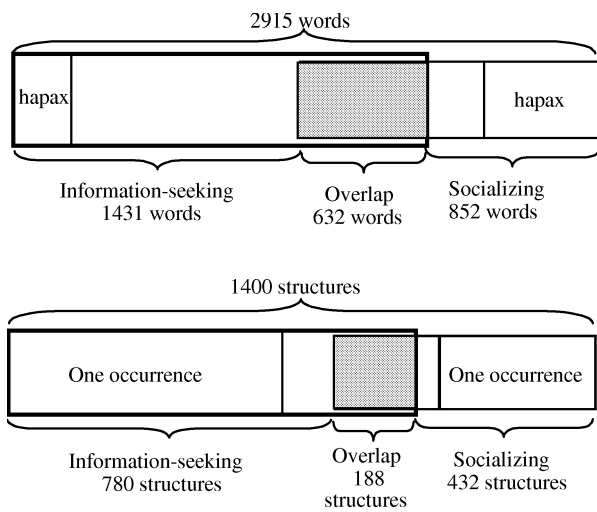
2915 words

hapax

hapax

Information-seeking
1431 words

Overlap
632 words

Socializing
852 words

1400 structures

One occurrence

One occurrence

Information-seeking
780 structures

Overlap
188
structures

Socializing
432 structures